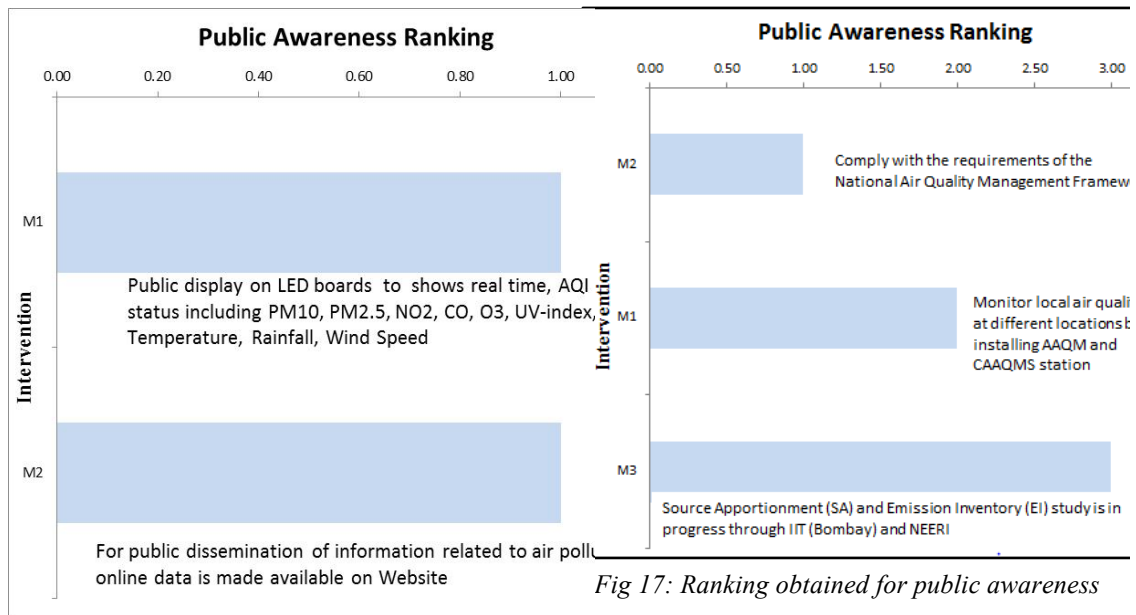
Public Awareness Ranking

0.00 0.20 0.40 0.60 0.80 1.00

Intervention

M1

Public display on LED boards to shows real time, AQI status including PM10, PM2.5, NO2, CO, O3, UV-index, Temperature, Rainfall, Wind Speed

M2

For public dissemination of information related to air pollu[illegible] online data is made available on Website

Public Awareness Ranking

0.00 0.50 1.00 1.50 2.00 2.50 3.00

Intervention

M2

Comply with the requirements of the National Air Quality Management Framew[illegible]

M1

Monitor local air quali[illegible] at different locations b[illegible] installing AAQM and CAAQMS station

M3

Source Apportionment (SA) and Emission Inventory (EI) study is in progress through IIT (Bombay) and NEERI

Fig 17: Ranking obtained for public awareness